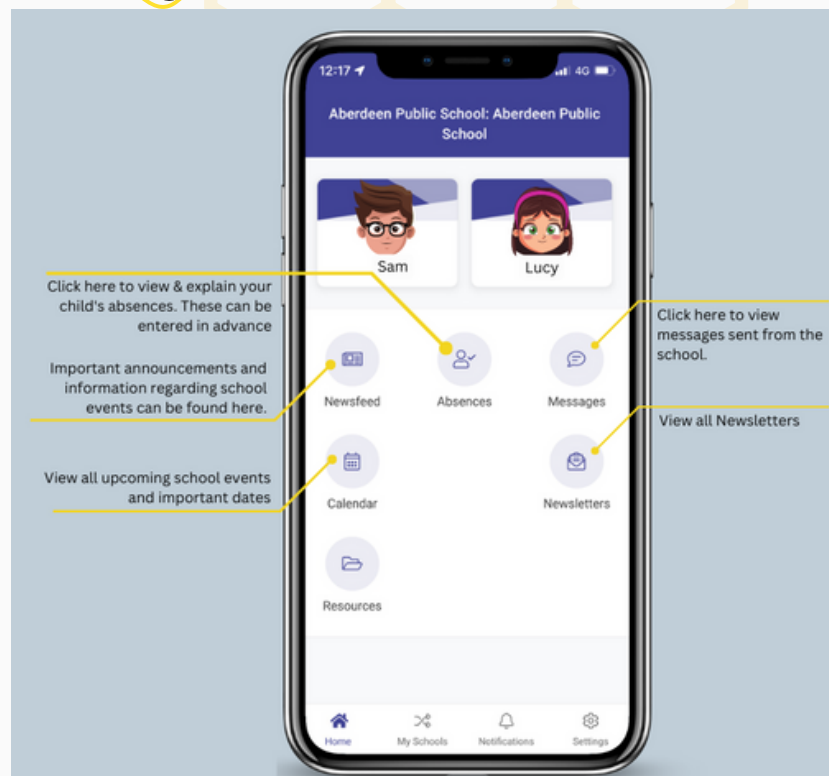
12:17

4G

Aberdeen Public School: Aberdeen Public School

Sam

Lucy

Click here to view & explain your child's absences. These can be entered in advance

Click here to view messages sent from the school.

Important announcements and information regarding school events can be found here.

Newsfeed

Absences

Messages

View all Newsletters

View all upcoming school events and important dates

Calendar

Newsletters

Resources

Home

My Schools

Notifications

Settings